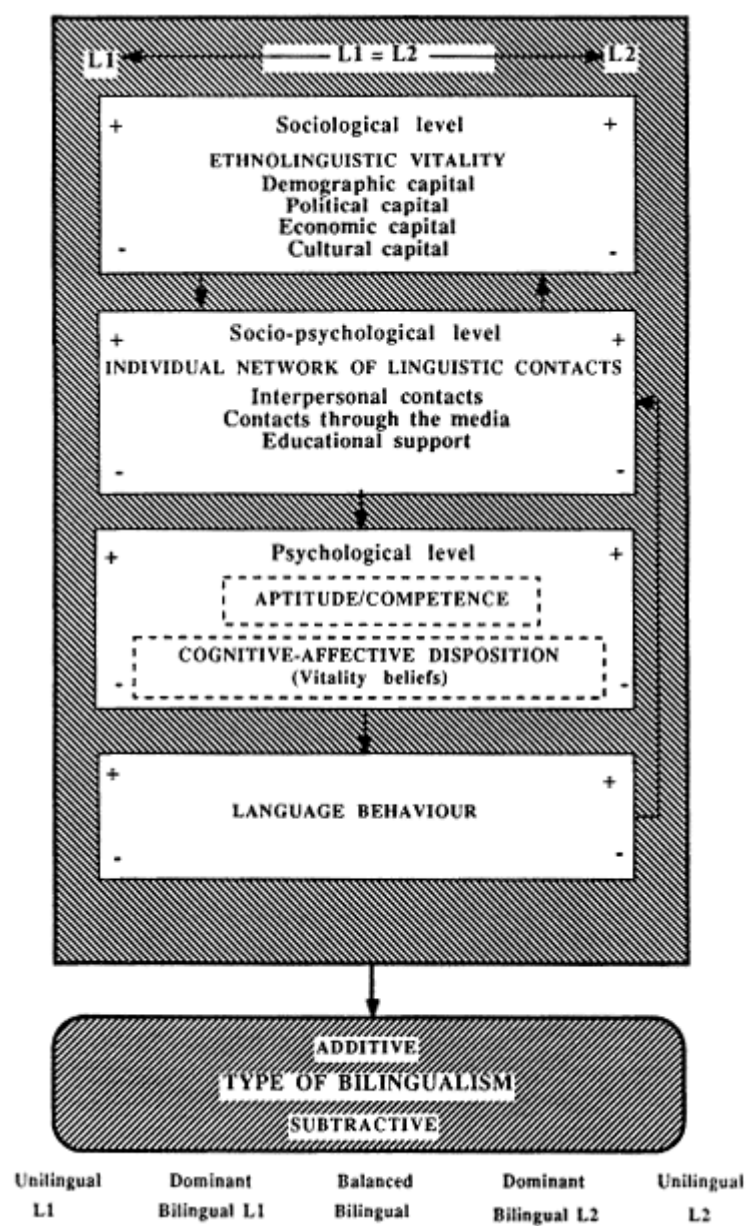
L1 L1 = L2 L2

+ Sociological level +

ETHNOLINGUISTIC VITALITY
Demographic capital
Political capital
Economic capital
Cultural capital
- -

+ Socio-psychological level +

INDIVIDUAL NETWORK OF LINGUISTIC CONTACTS
Interpersonal contacts
Contacts through the media
Educational support
- -

+ Psychological level +

APTITUDE/COMPETENCE

- COGNITIVE-AFFECTIVE DISPOSITION (Vitality beliefs) -

+ +

LANGUAGE BEHAVIOUR

- -

ADDITIVE
TYPE OF BILINGUALISM
SUBTRACTIVE

Unilingual L1

Dominant Bilingual L1

Balanced Bilingual

Dominant Bilingual L2

Unilingual L2